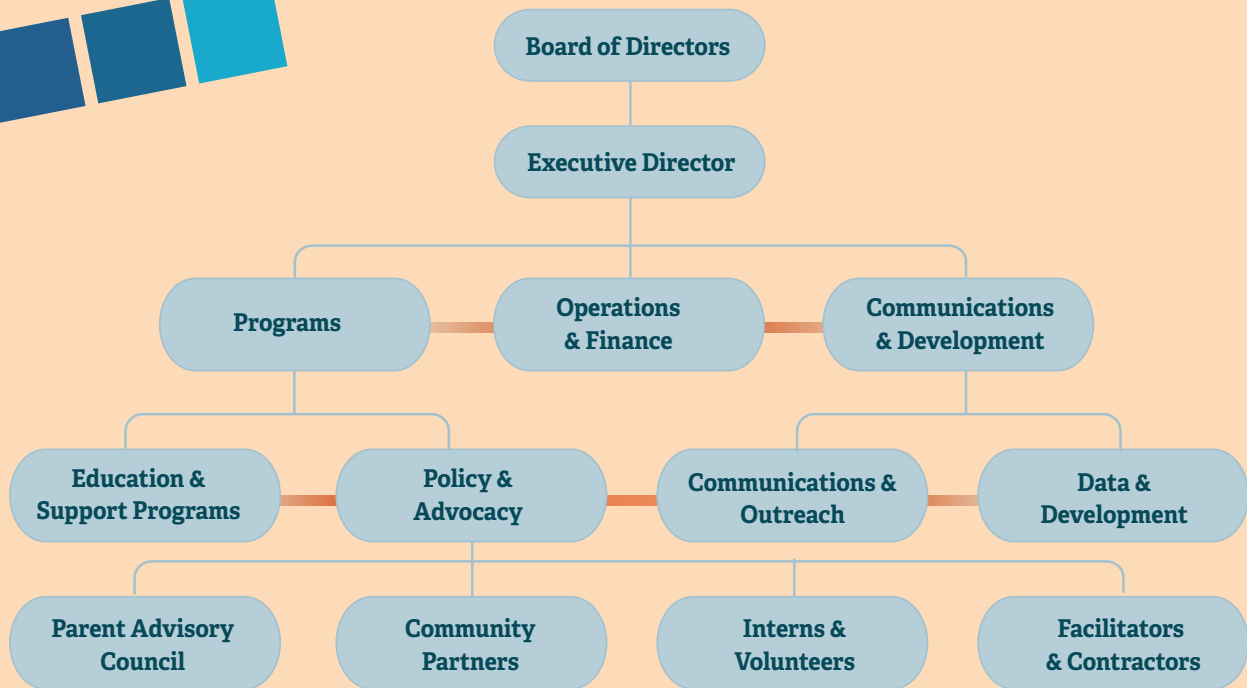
Board of Directors

Executive Director

Programs

Operations & Finance

Communications & Development

Education & Support Programs

Policy & Advocacy

Communications & Outreach

Data & Development

Parent Advisory Council

Community Partners

Interns & Volunteers

Facilitators & Contractors